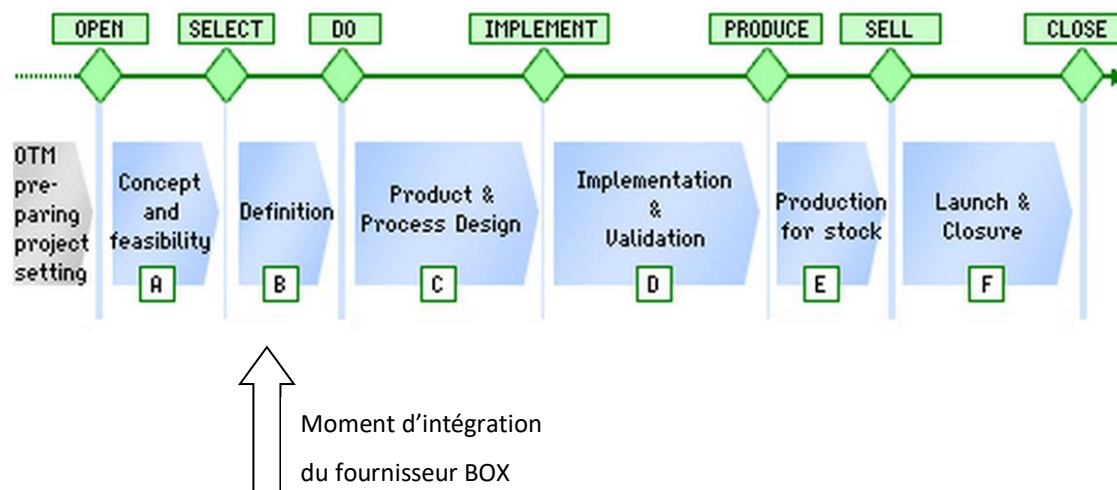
OPEN SELECT DO IMPLEMENT PRODUCE SELL CLOSE

OTM pre-paring project setting

Concept and feasibility
A

Definition
B

Product & Process Design
C

Implementation & Validation
D

Production for stock
E

Launch & Closure
F

Moment d'intégration du fournisseur BOX